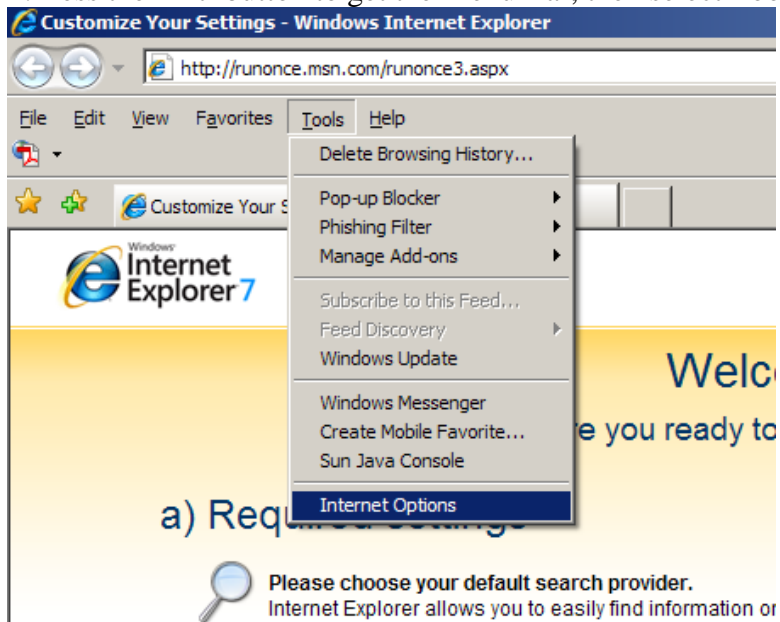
Customize Your Settings - Windows Internet Explorer

http://runonce.msn.com/runonce3.aspx

File Edit View Favorites Tools Help

Customize Your S

Delete Browsing History...
Pop-up Blocker
Phishing Filter
Manage Add-ons
Subscribe to this Feed...
Feed Discovery
Windows Update
Windows Messenger
Create Mobile Favorite...
Sun Java Console
Internet Options

Windows Internet Explorer 7

Welc

e you ready to

a) Requ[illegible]

Please choose your default search provider.
Internet Explorer allows you to easily find information o